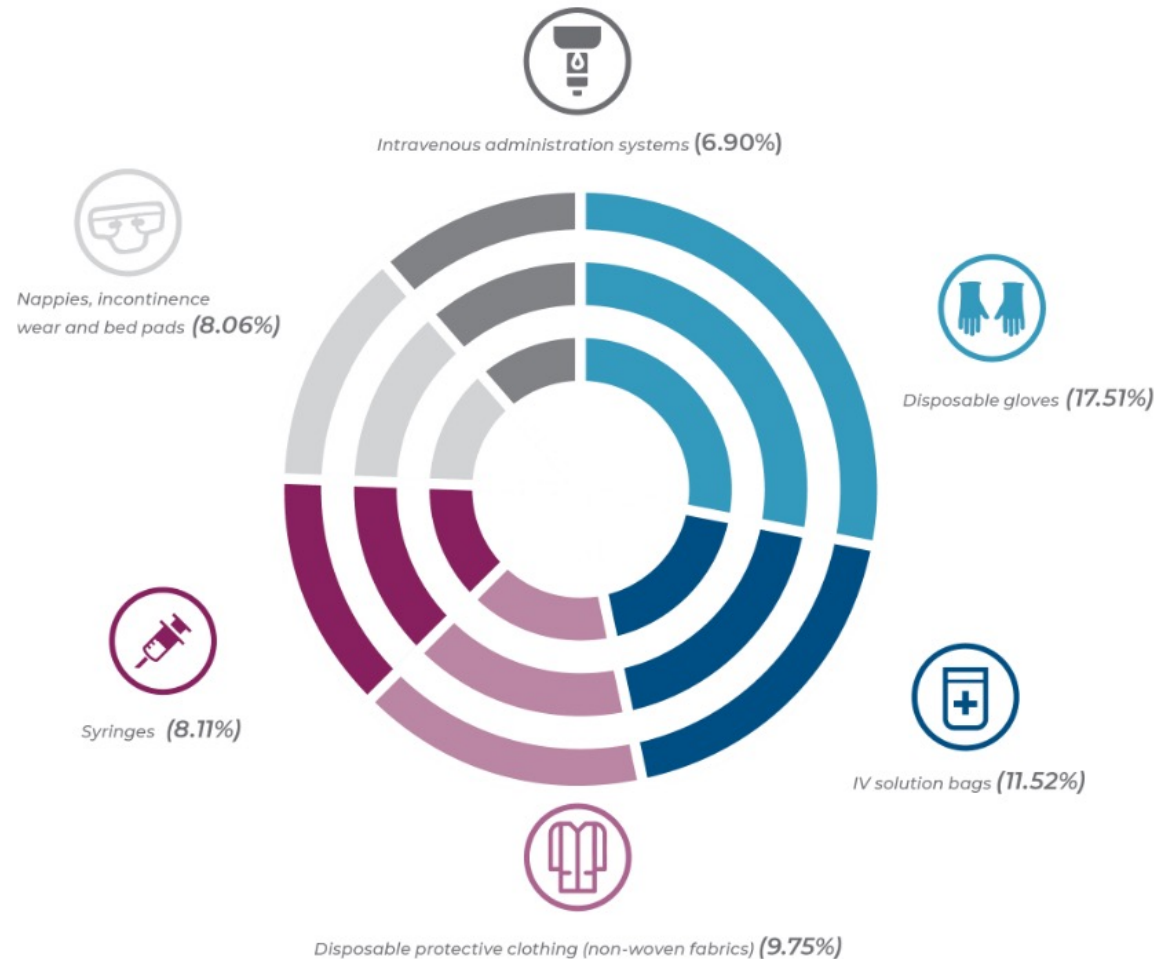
Intravenous administration systems (6.90%)

Nappies, incontinence wear and bed pads (8.06%)

Disposable gloves (17.51%)

Syringes (8.11%)

IV solution bags (11.52%)

Disposable protective clothing (non-woven fabrics) (9.75%)